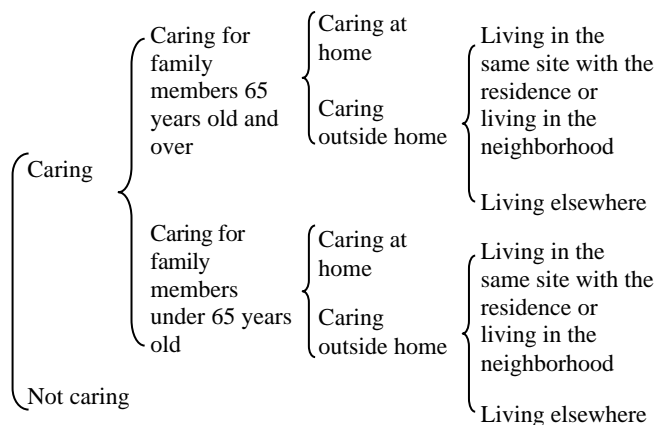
Caring

Caring for family members 65 years old and over

Caring at home

Caring outside home

Living in the same site with the residence or living in the neighborhood

Living elsewhere

Caring for family members under 65 years old

Caring at home

Caring outside home

Living in the same site with the residence or living in the neighborhood

Living elsewhere

Not caring